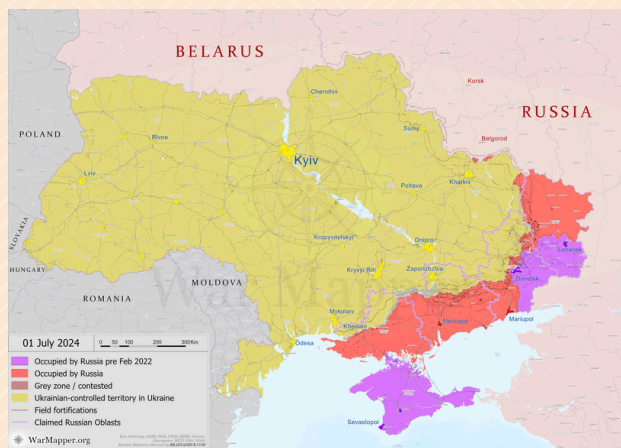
BELARUS

RUSSIA

POLAND

SLOVAKIA

HUNGARY

ROMANIA

MOLDOVA

Kursk

Belgorod

Chernihiv

Sumy

Kharkiv

Rivne

Lviv

Kyiv

Poltava

Kropyvnytskyi

Dnipro

Luhansk

Donetsk

Kryvyi Rih

Zaporizhzhia

Mariupol

Mykolaiv

Kherson

Melitopol

Odesa

Sevastopol

01 July 2024

0 50 100 200 300 Km

Occupied by Russia pre Feb 2022
Occupied by Russia
Grey zone / contested
Ukrainian-controlled territory in Ukraine
Field fortifications
Claimed Russian Oblasts

WarMapper.org

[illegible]